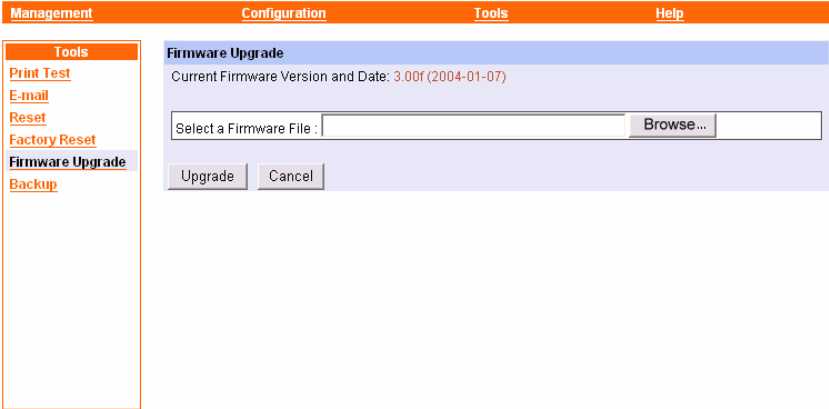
Management Configuration Tools Help

Tools
Print Test
E-mail
Reset
Factory Reset
Firmware Upgrade
Backup

Firmware Upgrade
Current Firmware Version and Date: 3.00f (2004-01-07)

Select a Firmware File : Browse...

Upgrade Cancel